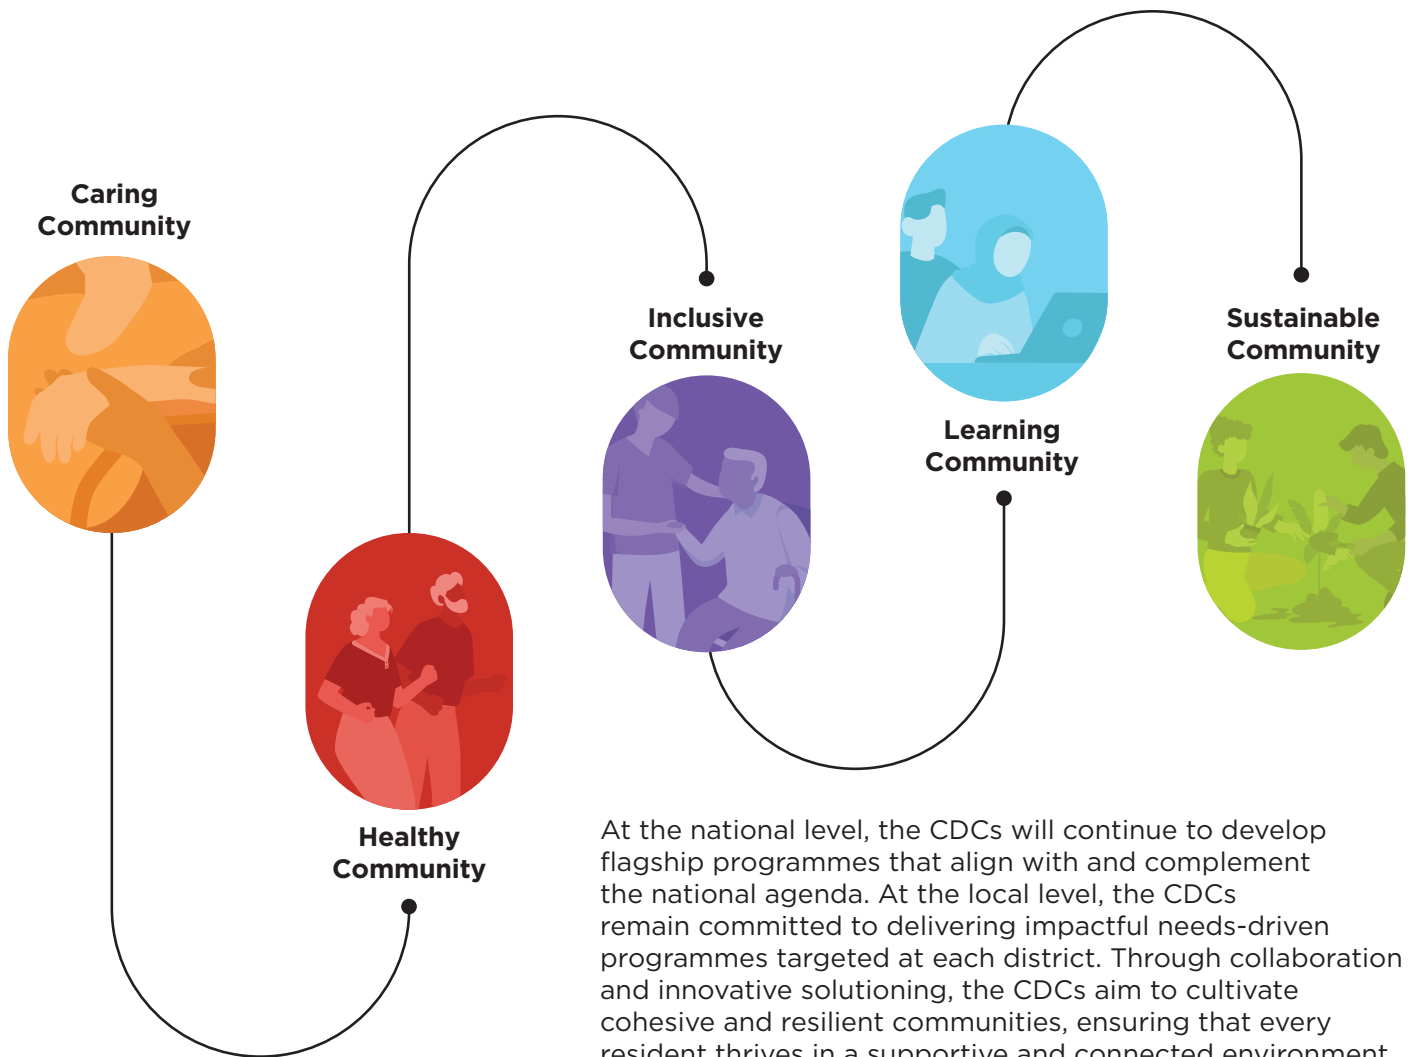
Caring Community

Healthy Community

Inclusive Community

Learning Community

Sustainable Community

At the national level, the CDCs will continue to develop flagship programmes that align with and complement the national agenda. At the local level, the CDCs remain committed to delivering impactful needs-driven programmes targeted at each district. Through collaboration and innovative solutioning, the CDCs aim to cultivate cohesive and resilient communities, ensuring that every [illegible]